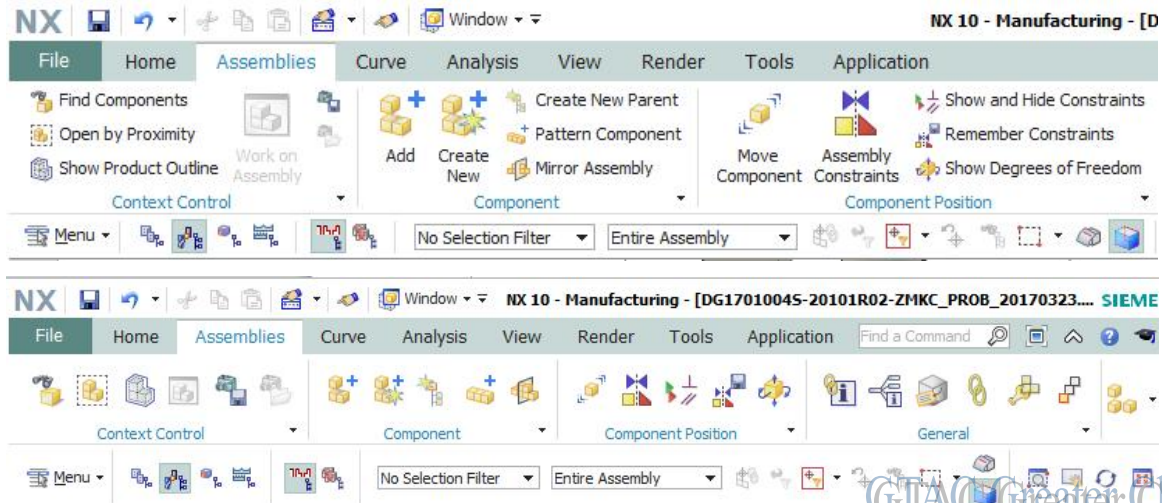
NX Window NX 10 - Manufacturing - [D

File Home Assemblies Curve Analysis View Render Tools Application

Find Components
Open by Proximity
Show Product Outline
Work on Assembly
Context Control

Add
Create New
Create New Parent
Pattern Component
Mirror Assembly
Component

Move Component
Assembly Constraints
Show and Hide Constraints
Remember Constraints
Show Degrees of Freedom
Component Position

Menu No Selection Filter Entire Assembly

NX Window NX 10 - Manufacturing - [DG17010045-20101R02-ZMKC_PROB_20170323.... SIEME

File Home Assemblies Curve Analysis View Render Tools Application Find a Command

Context Control Component Component Position General

Menu No Selection Filter Entire Assembly

GTA Greater